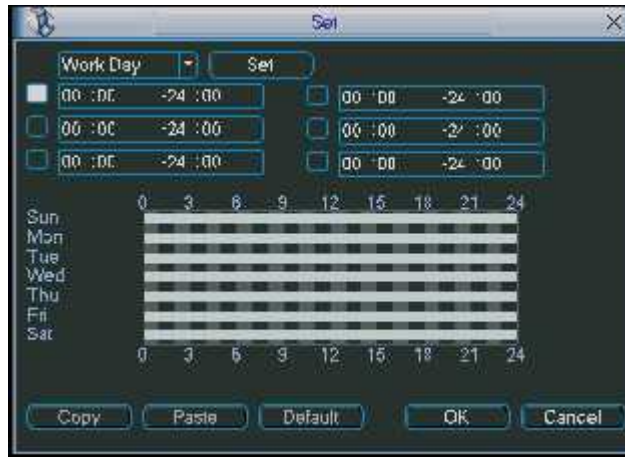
Set

Work Day

Set

00 :00 -24 :00

00 :00 -24 :00

00 :00 -24 :00

00 :00 -24 :00

00 :00 -24 :00

00 :00 -24 :00

0 3 6 9 12 15 18 21 24

Sun
Mon
Tue
Wed
Thu
Fri
Sat

0 3 6 9 12 15 18 21 24

Copy

Paste

Default

OK

Cancel